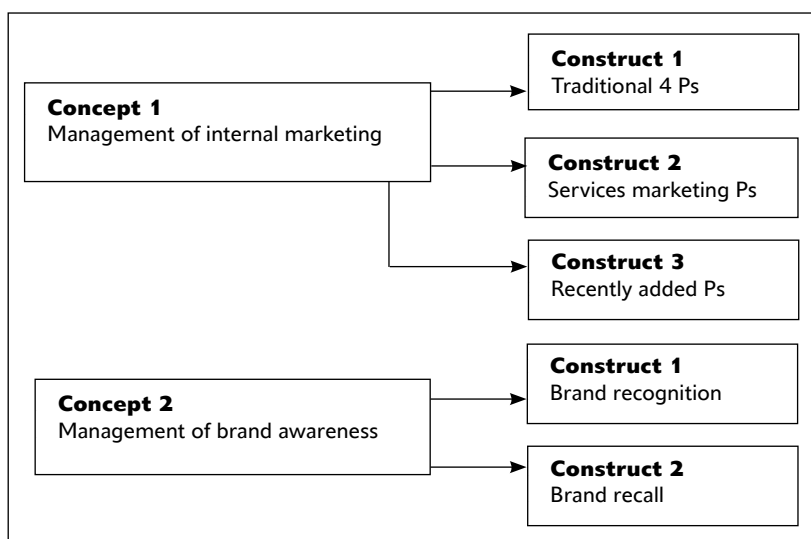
**Concept 1**
Management of internal marketing

**Construct 1**
Traditional 4 Ps

**Construct 2**
Services marketing Ps

**Construct 3**
Recently added Ps

**Concept 2**
Management of brand awareness

**Construct 1**
Brand recognition

**Construct 2**
Brand recall